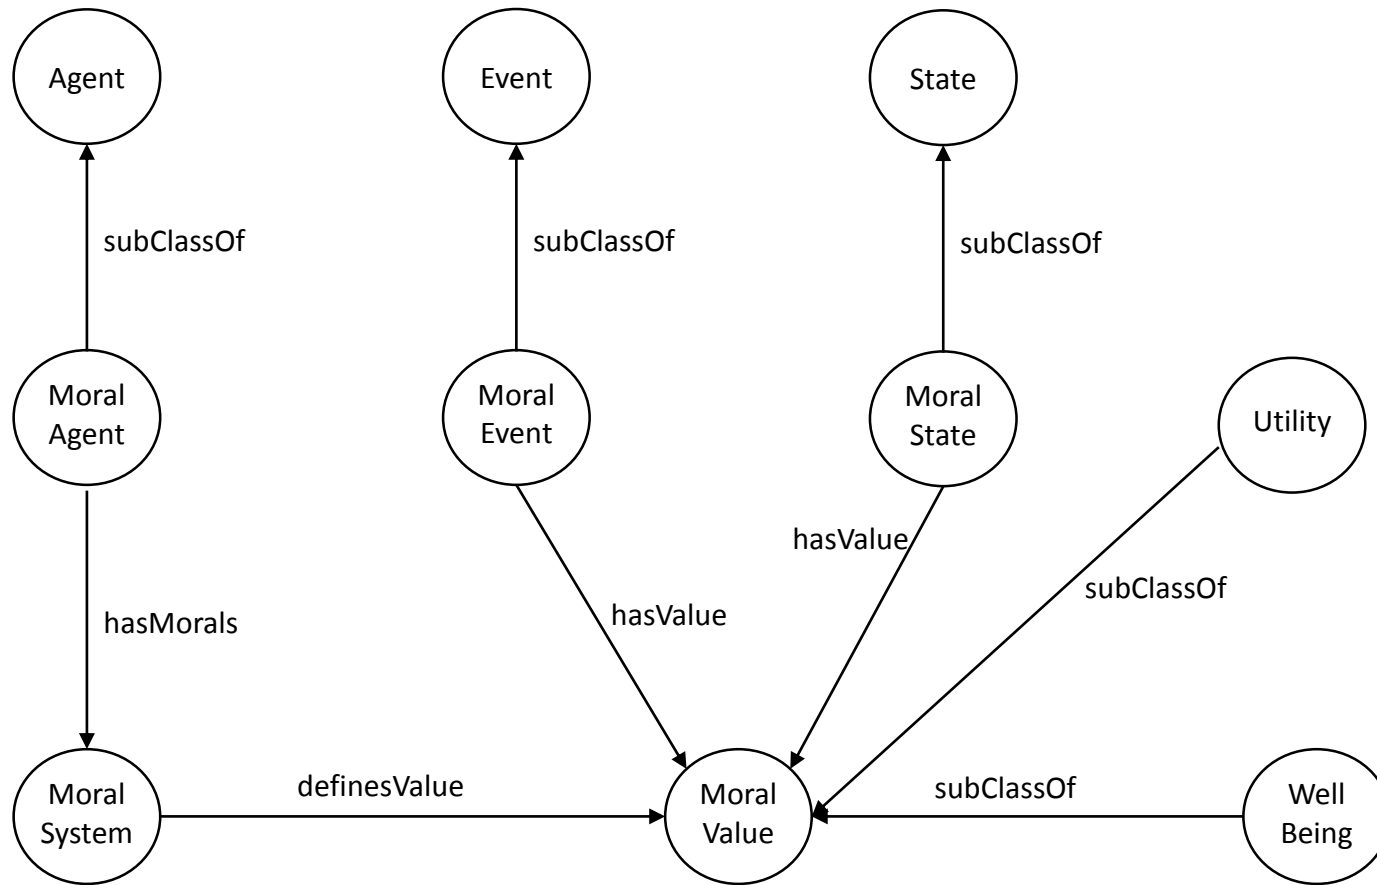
Agent

Event

State

subClassOf

subClassOf

subClassOf

Moral Agent

Moral Event

Moral State

Utility

hasValue

subClassOf

hasValue

hasMorals

Moral System

definesValue

Moral Value

subClassOf

Well Being